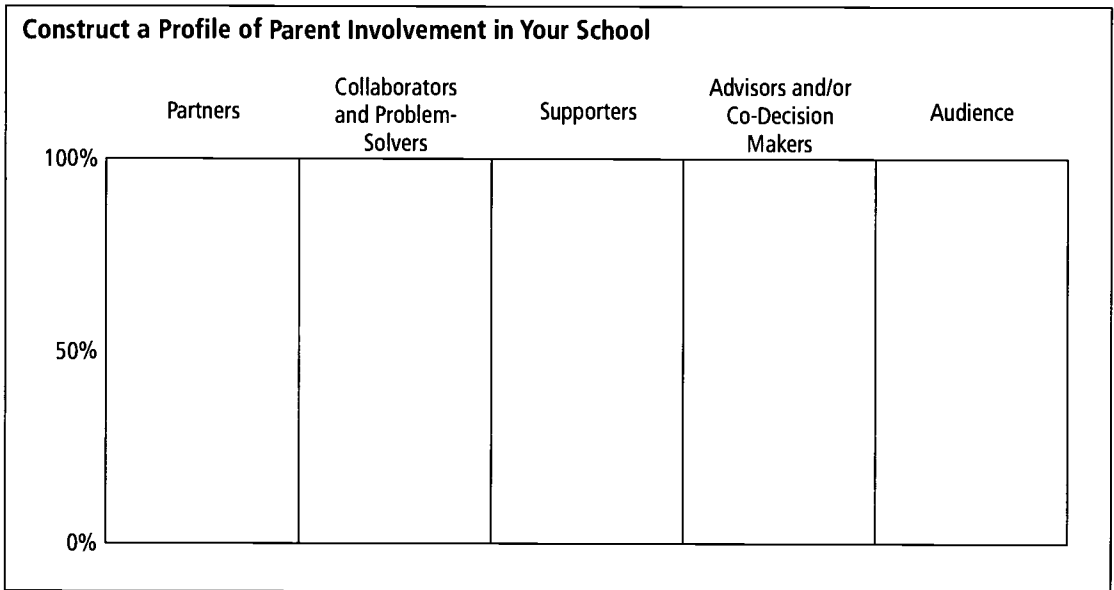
Construct a Profile of Parent Involvement in Your School

| | Partners | Collaborators and Problem-Solvers | Supporters | Advisors and/or Co-Decision Makers | Audience |
|---|---|---|---|---|---|
| 100% | | | | | |
| 50% | | | | | |
| 0% | | | | | |